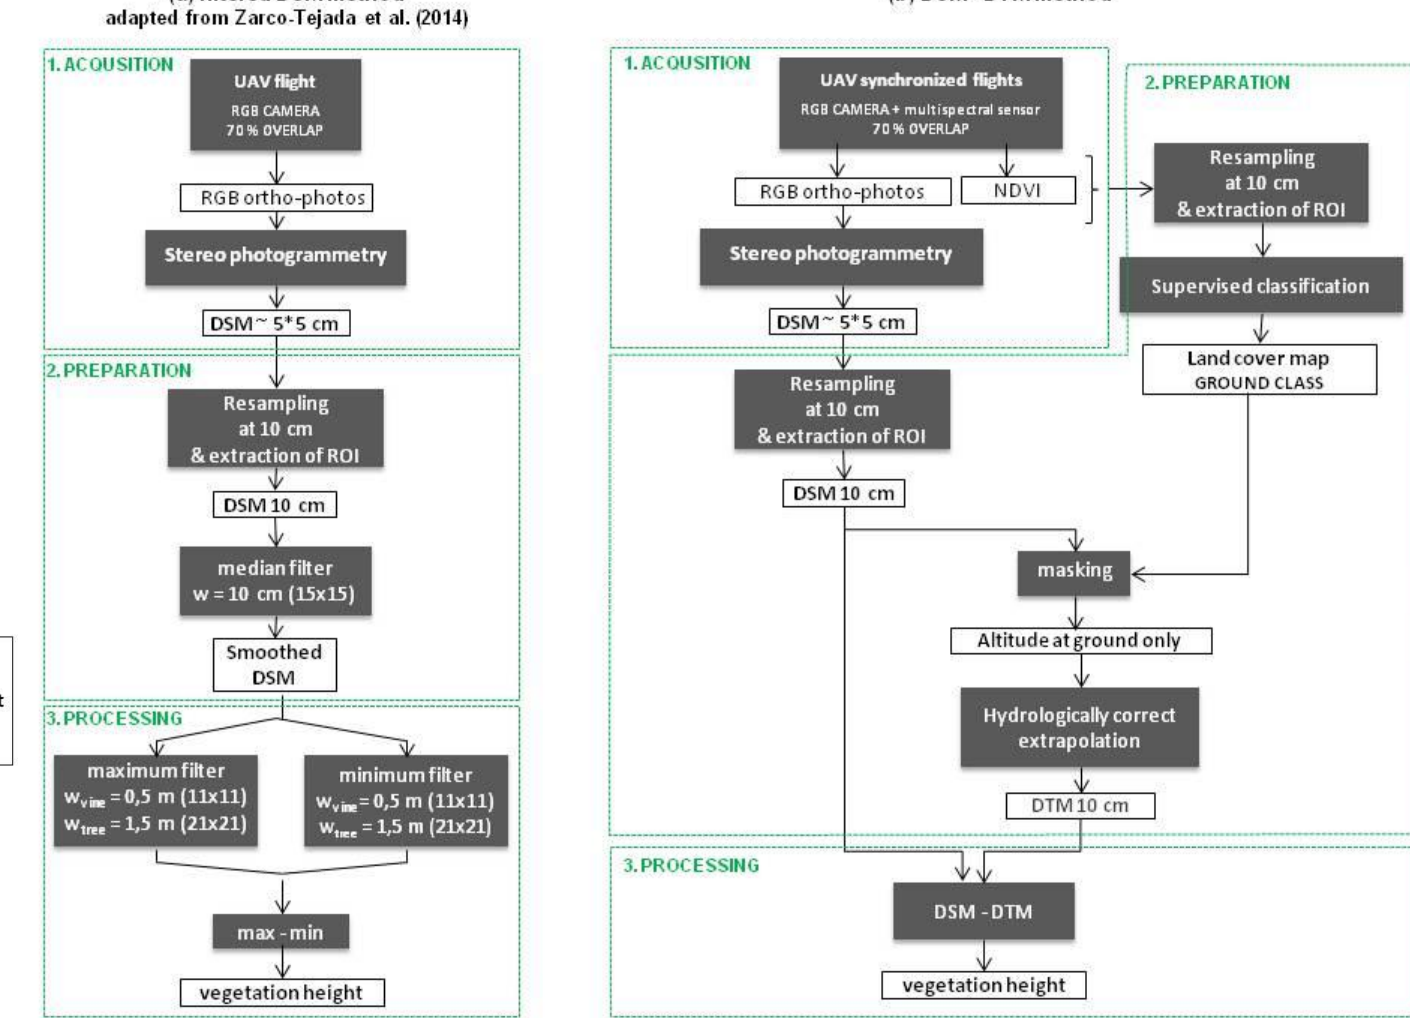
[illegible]
adapted from Zarco-Tejada et al. (2014)

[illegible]

1. ACQUSITION

UAV flight
RGB CAMERA
70 % OVERLAP

RGB ortho-photos

Stereo photogrammetry

DSM ~ 5*5 cm

2. PREPARATION

Resampling at 10 cm & extraction of ROI

DSM 10 cm

median filter
w = 10 cm (15x15)

Smoothed DSM

3. PROCESSING

maximum filter
$w_{vine}$ = 0,5 m (11x11)
$w_{tree}$ = 1,5 m (21x21)

minimum filter
$w_{vine}$ = 0,5 m (11x11)
$w_{tree}$ = 1,5 m (21x21)

max - min

vegetation height

1. ACQUSITION

UAV synchronized flights
RGB CAMERA + multispectral sensor
70 % OVERLAP

RGB ortho-photos

NDVI

Stereo photogrammetry

DSM ~ 5*5 cm

2. PREPARATION

Resampling at 10 cm & extraction of ROI

Supervised classification

Land cover map
GROUND CLASS

Resampling at 10 cm & extraction of ROI

DSM 10 cm

masking

Altitude at ground only

Hydrologically correct extrapolation

DTM 10 cm

3. PROCESSING

DSM - DTM

vegetation height